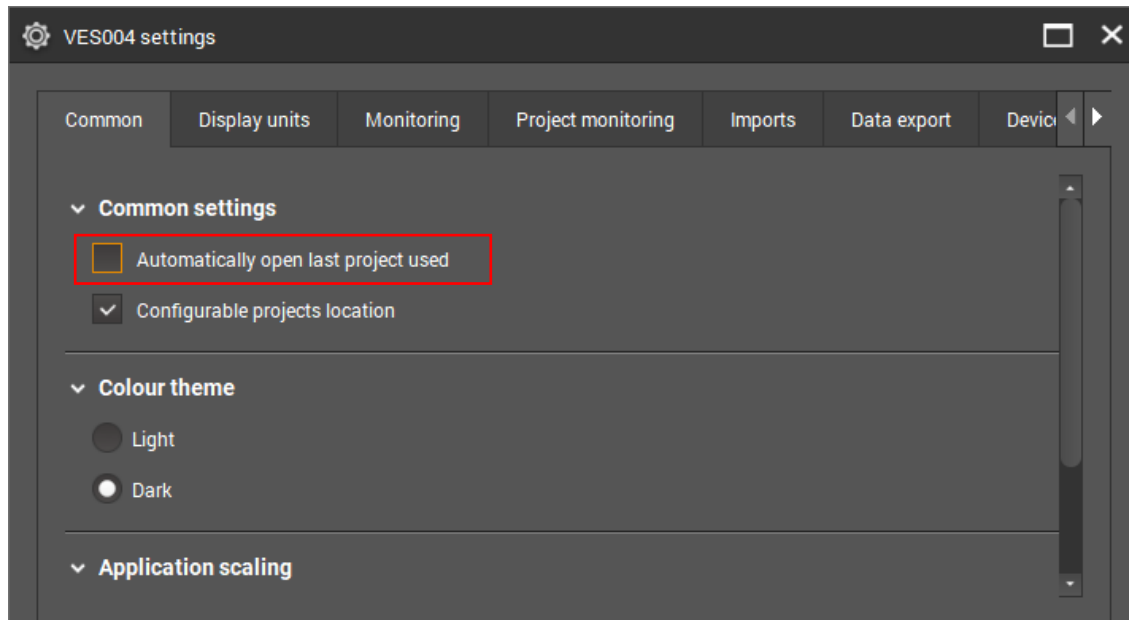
VES004 settings

Common | Display units | Monitoring | Project monitoring | Imports | Data export | Devic

Common settings

Automatically open last project used

Configurable projects location

Colour theme

Light

Dark

Application scaling